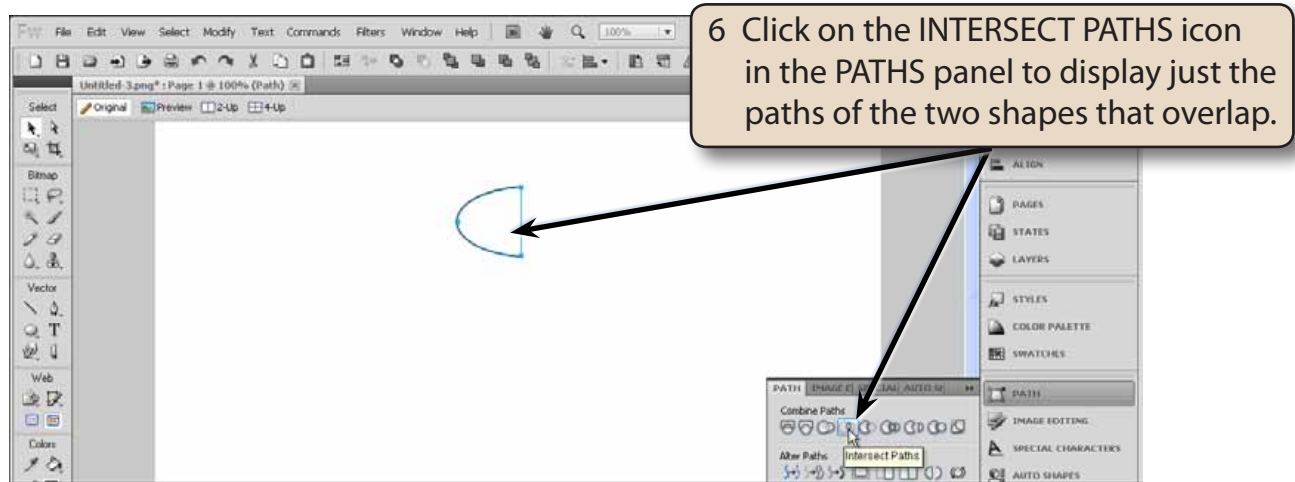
Fw File Edit View Select Modify Text Commands Filters Window Help 100%

Untitled-3.png* : Page 1 @ 100% (Path)

Original Preview 2-Up 4-Up

Select

Bitmap

Vector

Web

Colors

6 Click on the INTERSECT PATHS icon in the PATHS panel to display just the paths of the two shapes that overlap.

ALIGN

PAGES

STATES

LAYERS

STYLES

COLOR PALETTE

SWATCHES

PATH IMAGE E SPECIAL AUTO S

Combine Paths

Intersect Paths

Alter Paths

PATH

IMAGE EDITING

SPECIAL CHARACTERS

AUTO SHAPES